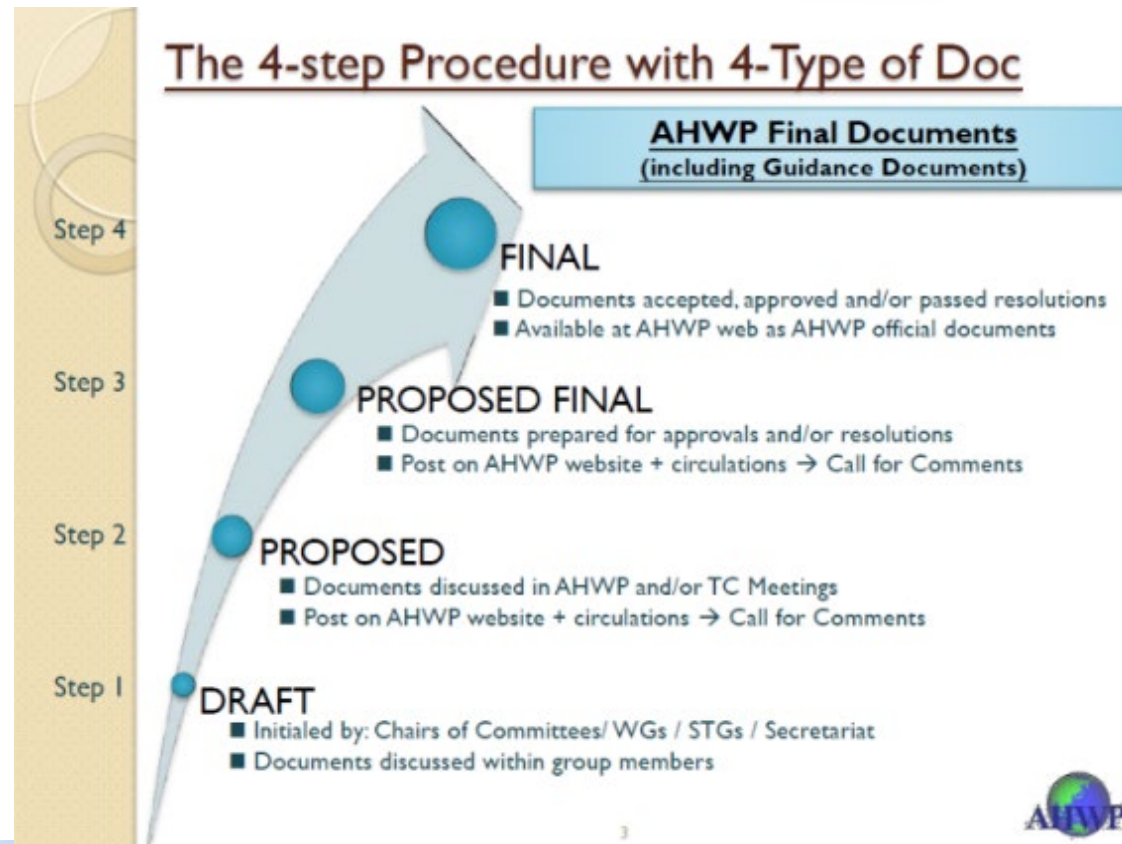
The 4-step Procedure with 4-Type of Doc

AHWP Final Documents
(including Guidance Documents)

Step 4

FINAL
■ Documents accepted, approved and/or passed resolutions
■ Available at AHWP web as AHWP official documents

Step 3

PROPOSED FINAL
■ Documents prepared for approvals and/or resolutions
■ Post on AHWP website + circulations → Call for Comments

Step 2

PROPOSED
■ Documents discussed in AHWP and/or TC Meetings
■ Post on AHWP website + circulations → Call for Comments

Step 1

DRAFT
■ Initialed by: Chairs of Committees/ WGs / STGs / Secretariat
■ Documents discussed within group members

3

AHWP